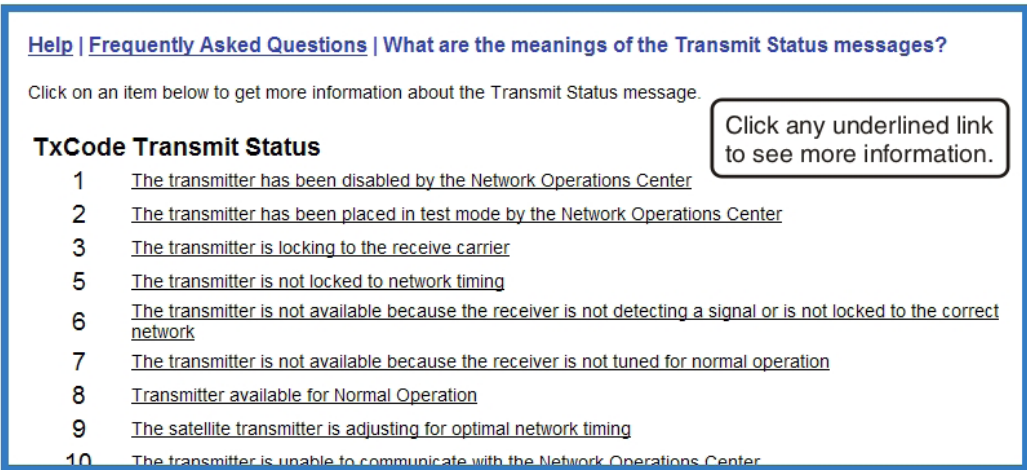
Help | Frequently Asked Questions | What are the meanings of the Transmit Status messages?

Click on an item below to get more information about the Transmit Status message.

Click any underlined link to see more information.

| TxCode | Transmit Status |
|---|---|
| 1 | The transmitter has been disabled by the Network Operations Center |
| 2 | The transmitter has been placed in test mode by the Network Operations Center |
| 3 | The transmitter is locking to the receive carrier |
| 5 | The transmitter is not locked to network timing |
| 6 | The transmitter is not available because the receiver is not detecting a signal or is not locked to the correct network |
| 7 | The transmitter is not available because the receiver is not tuned for normal operation |
| 8 | Transmitter available for Normal Operation |
| 9 | The satellite transmitter is adjusting for optimal network timing |
| 10 | The transmitter is unable to communicate with the Network Operations Center |